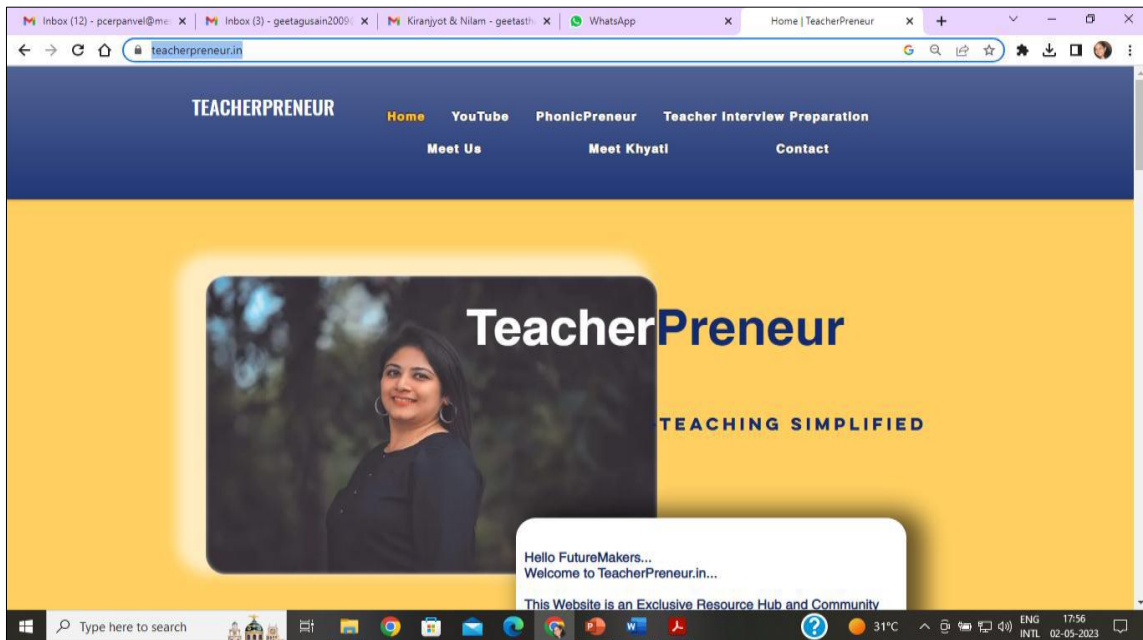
Inbox (12) - pcerpanvel@me
Inbox (3) - geetagusain2009
Kiranjyot & Nilam - geetasth
WhatsApp
Home | TeacherPreneur

teacherpreneur.in

TEACHERPRENEUR

Home YouTube PhonicPreneur Teacher Interview Preparation
Meet Us Meet Khyati Contact

TeacherPreneur

TEACHING SIMPLIFIED

Hello FutureMakers...
Welcome to TeacherPreneur.in...

This Website is an Exclusive Resource Hub and Community

Type here to search

31°C ENG INTL 17:56 02-05-2023